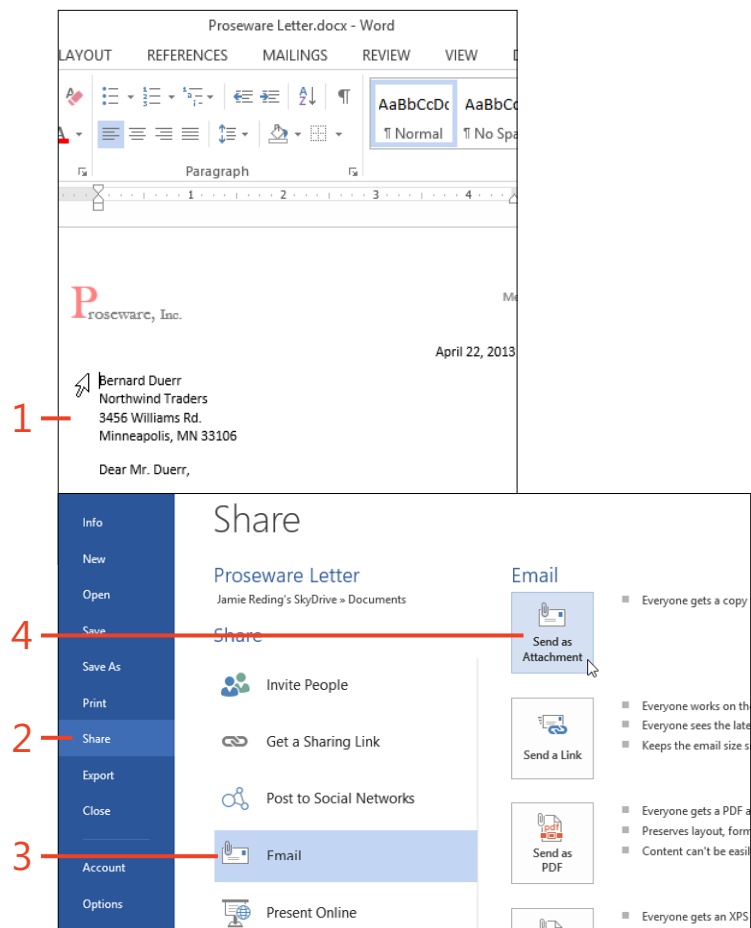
Proseware Letter.docx - Word

LAYOUT REFERENCES MAILINGS REVIEW VIEW

AaBbCcDc AaBbCc
¶ Normal ¶ No Spa

Paragraph

Proseware, Inc.

April 22, 2013

Bernard Duerr
Northwind Traders
3456 Williams Rd.
Minneapolis, MN 33106

Dear Mr. Duerr,

1

Info
New
Open
Save
Save As
Print
Share
Export
Close
Account
Options

2

Share

Proseware Letter
Jamie Reding's SkyDrive » Documents

Share

Invite People
Get a Sharing Link
Post to Social Networks
Email
Present Online

3

4

Email

Send as Attachment
Everyone gets a copy

Send a Link
Everyone works on th
Everyone sees the late
Keeps the email size s

Send as PDF
Everyone gets a PDF a
Preserves layout, form
Content can't be easil

Everyone gets an XPS